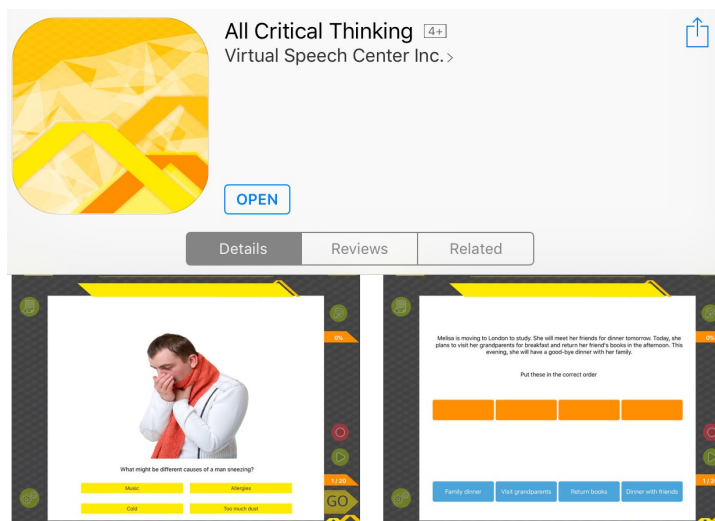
All Critical Thinking 4+
Virtual Speech Center Inc. >

OPEN

Details | Reviews | Related

0%

What might be different causes of a man sneezing?

Music
Allergies
Cold
Too much dust

1 / 20
GO

Melisa is moving to London to study. She will meet her friends for dinner tomorrow. Today, she plans to visit her grandparents for breakfast and return her friend's books in the afternoon. This evening, she will have a good-bye dinner with her family.

Put these in the correct order

Family dinner
Visit grandparents
Return books
Dinner with friends

0%
1 / 2